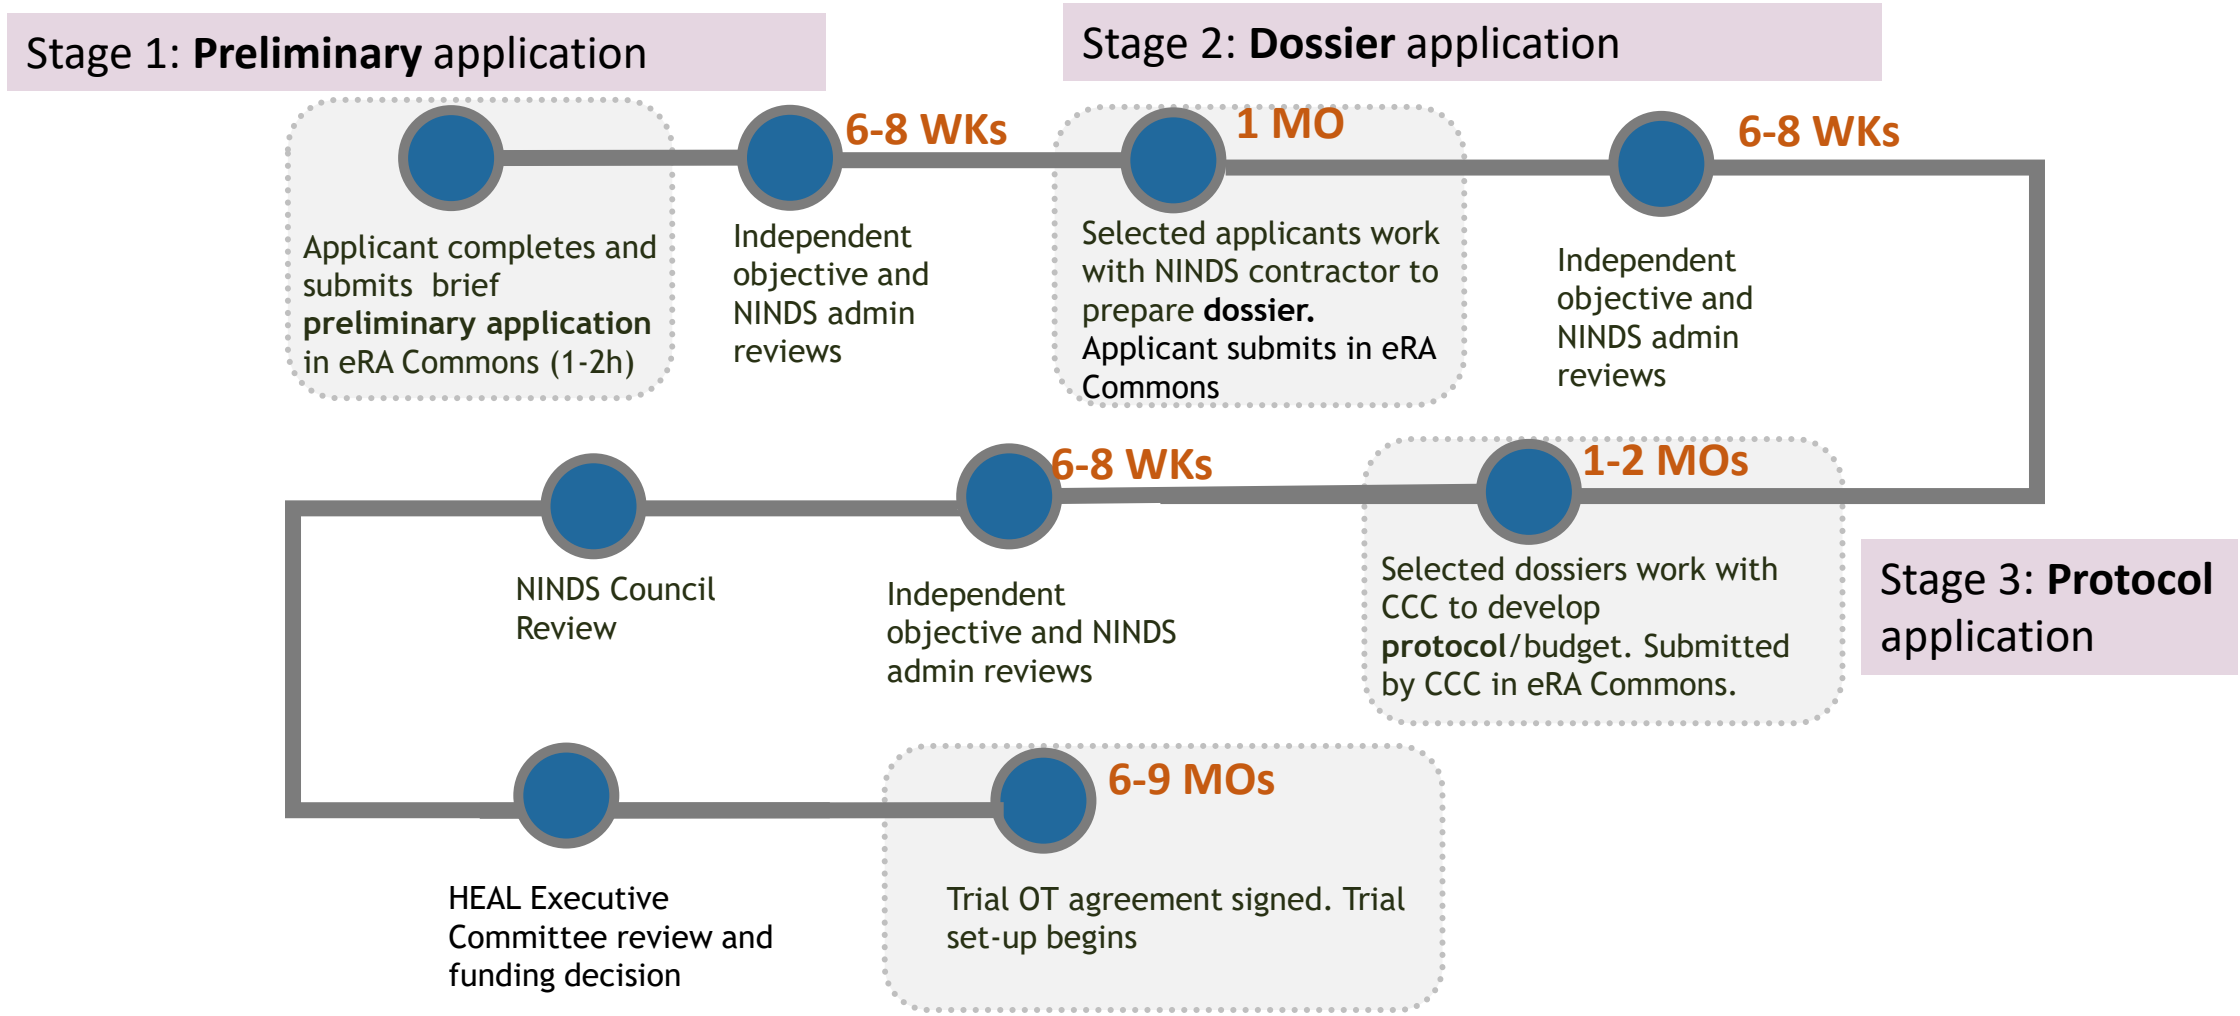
Stage 1: **Preliminary** application

Stage 2: **Dossier** application

Applicant completes and submits brief **preliminary application** in eRA Commons (1-2h)

6-8 WKs

Independent objective and NINDS admin reviews

1 MO

Selected applicants work with NINDS contractor to prepare **dossier.** Applicant submits in eRA Commons

6-8 WKs

Independent objective and NINDS admin reviews

NINDS Council Review

6-8 WKs

Independent objective and NINDS admin reviews

1-2 MOs

Selected dossiers work with CCC to develop **protocol**/budget. Submitted by CCC in eRA Commons.

Stage 3: **Protocol** application

HEAL Executive Committee review and funding decision

6-9 MOs

Trial OT agreement signed. Trial set-up begins